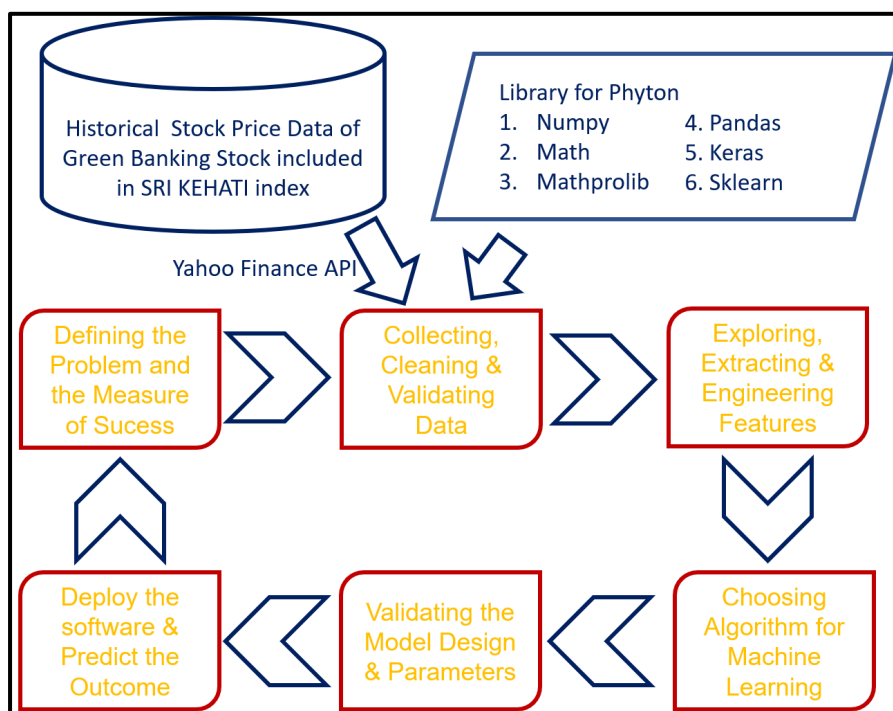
Historical Stock Price Data of Green Banking Stock included in SRI KEHATI index

Library for Phyton
1. Numpy
2. Math
3. Mathprolib
4. Pandas
5. Keras
6. Sklearn

Yahoo Finance API

Defining the Problem and the Measure of Sucess

Collecting, Cleaning & Validating Data

Exploring, Extracting & Engineering Features

Choosing Algorithm for Machine Learning

Validating the Model Design & Parameters

Deploy the software & Predict the Outcome